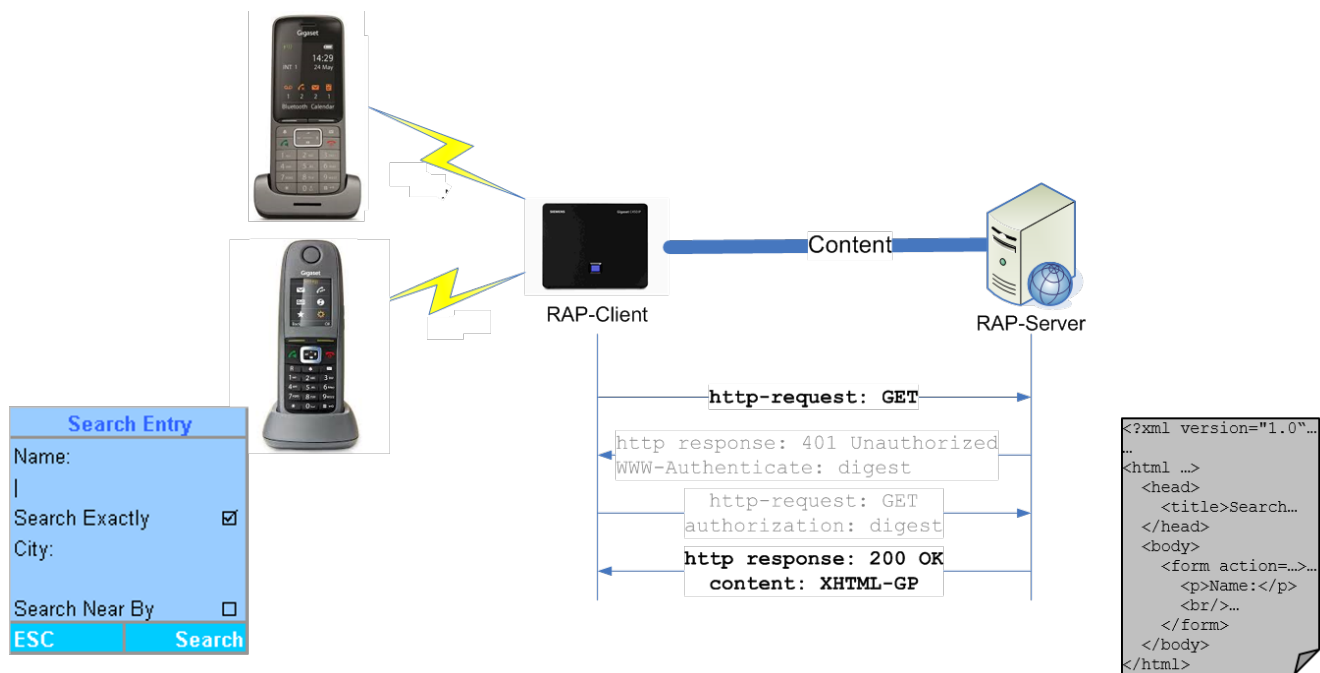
Gigaset
14:29
INT 1 24 May
Bluetooth Calendar

Gigaset

Content

RAP-Client

RAP-Server

Search Entry
Name:
|
Search Exactly ☑
City:

Search Near By ☐
ESC Search

http-request: GET

http response: 401 Unauthorized
WWW-Authenticate: digest

http-request: GET
authorization: digest

http response: 200 OK
content: XHTML-GP

<?xml version="1.0"…
…
<html …>
<head>
<title>Search…
</head>
<body>
<form action=…>…
<p>Name:</p>
<br/>…
</form>
</body>
</html>